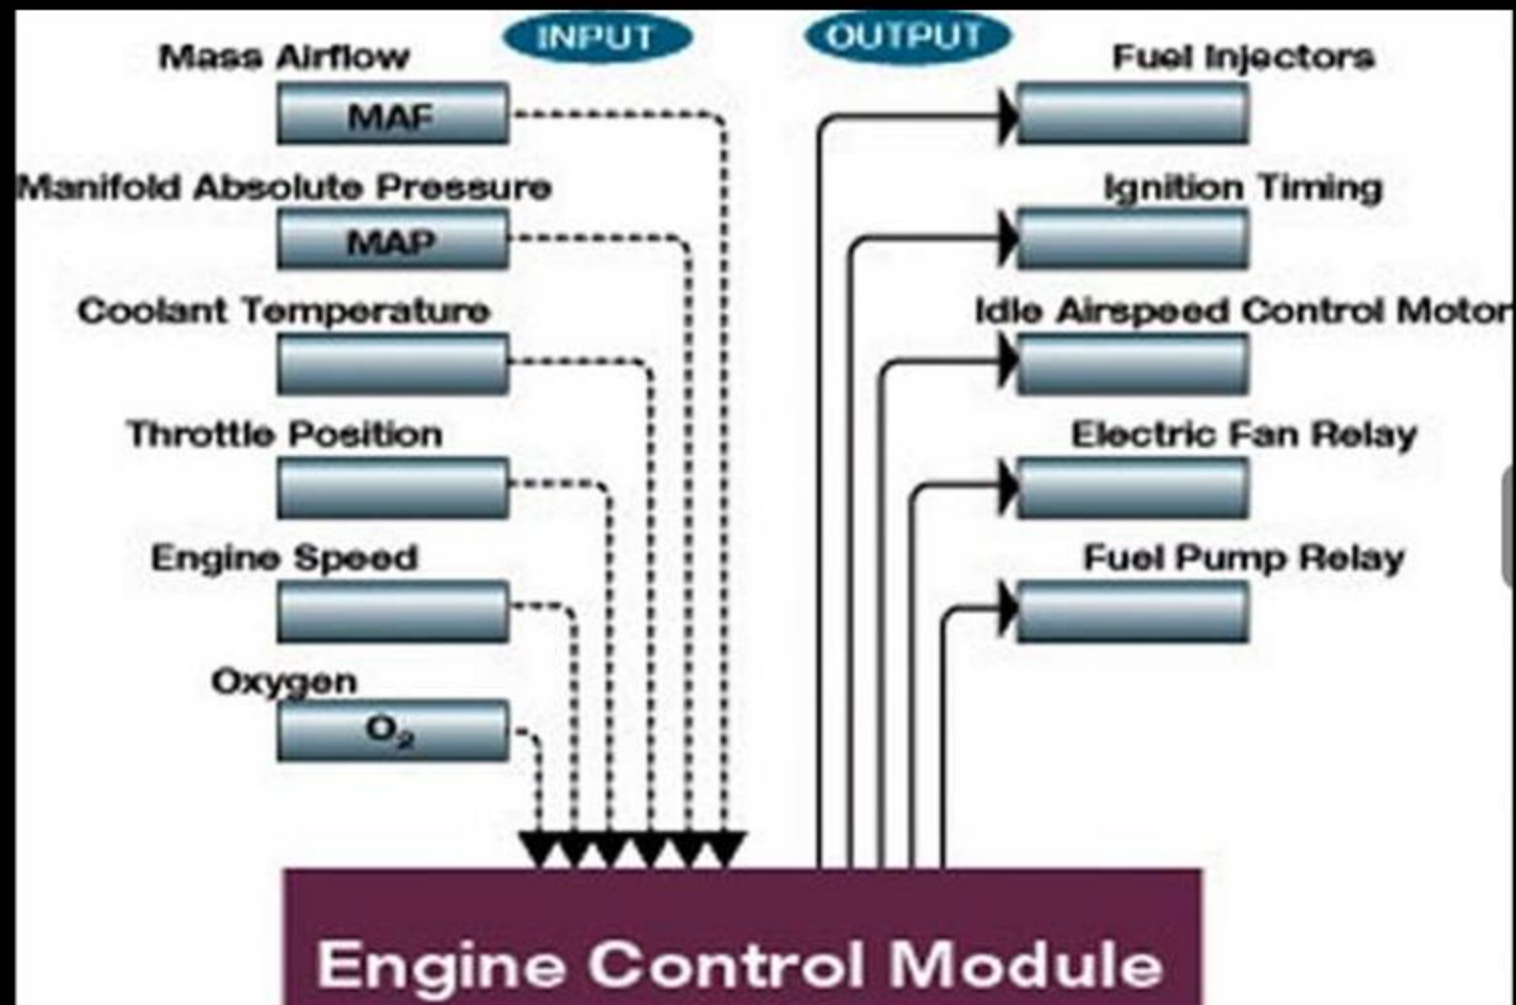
INPUT

OUTPUT

Mass Airflow

MAF

Manifold Absolute Pressure

MAP

Coolant Temperature

Throttle Position

Engine Speed

Oxygen

$O_2$

Fuel Injectors

Ignition Timing

Idle Airspeed Control Motor

Electric Fan Relay

Fuel Pump Relay

Engine Control Module